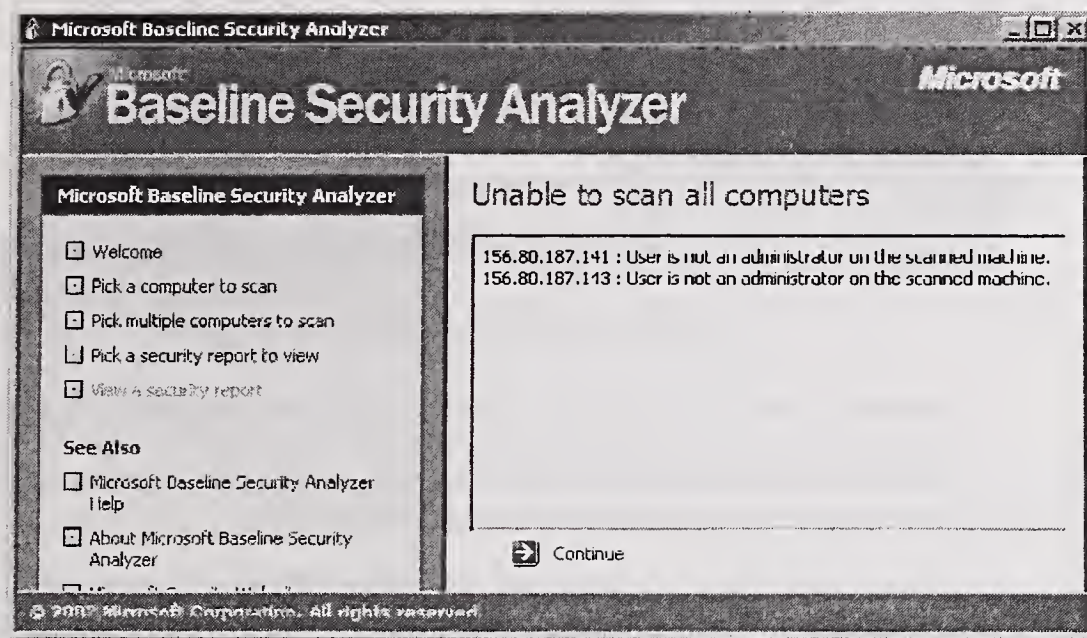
Microsoft Baseline Security Analyzer

Microsoft
Baseline Security Analyzer

Microsoft

Microsoft Baseline Security Analyzer

Welcome

Pick a computer to scan

Pick multiple computers to scan

Pick a security report to view

View a security report

See Also

Microsoft Baseline Security Analyzer Help

About Microsoft Baseline Security Analyzer

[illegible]

Unable to scan all computers

156.80.187.141 : User is not an administrator on the scanned machine.
156.80.187.113 : User is not an administrator on the scanned machine.

Continue

© 2002 Microsoft Corporation. All rights reserved.